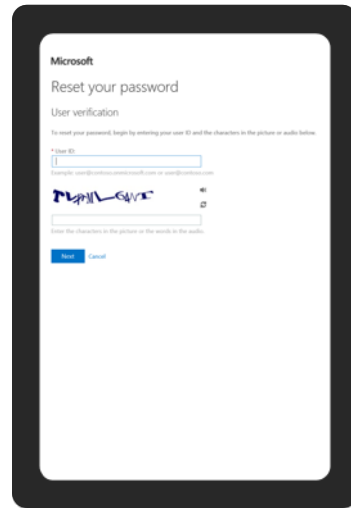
Microsoft

Reset your password

User verification

To reset your password, begin by entering your user ID and the characters in the picture or audio below.

* User ID:

Example: user@contoso.onmicrosoft.com or user@contoso.com

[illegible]

Enter the characters in the picture or the words in the audio.

Next Cancel